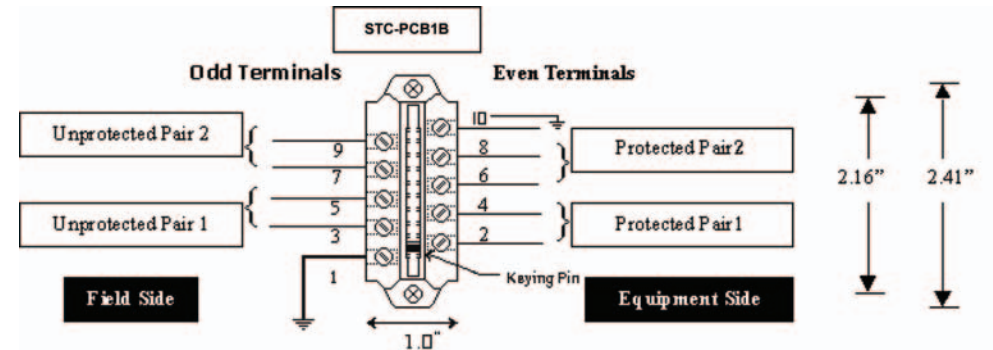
STC-PCB1B

Odd Terminals

Even Terminals

10

Unprotected Pair 2

9

7

8

6

Protected Pair2

2.16"

2.41"

Unprotected Pair 1

5

3

4

2

Protected Pair1

1

Keying Pin

Field Side

Equipment Side

1.0"